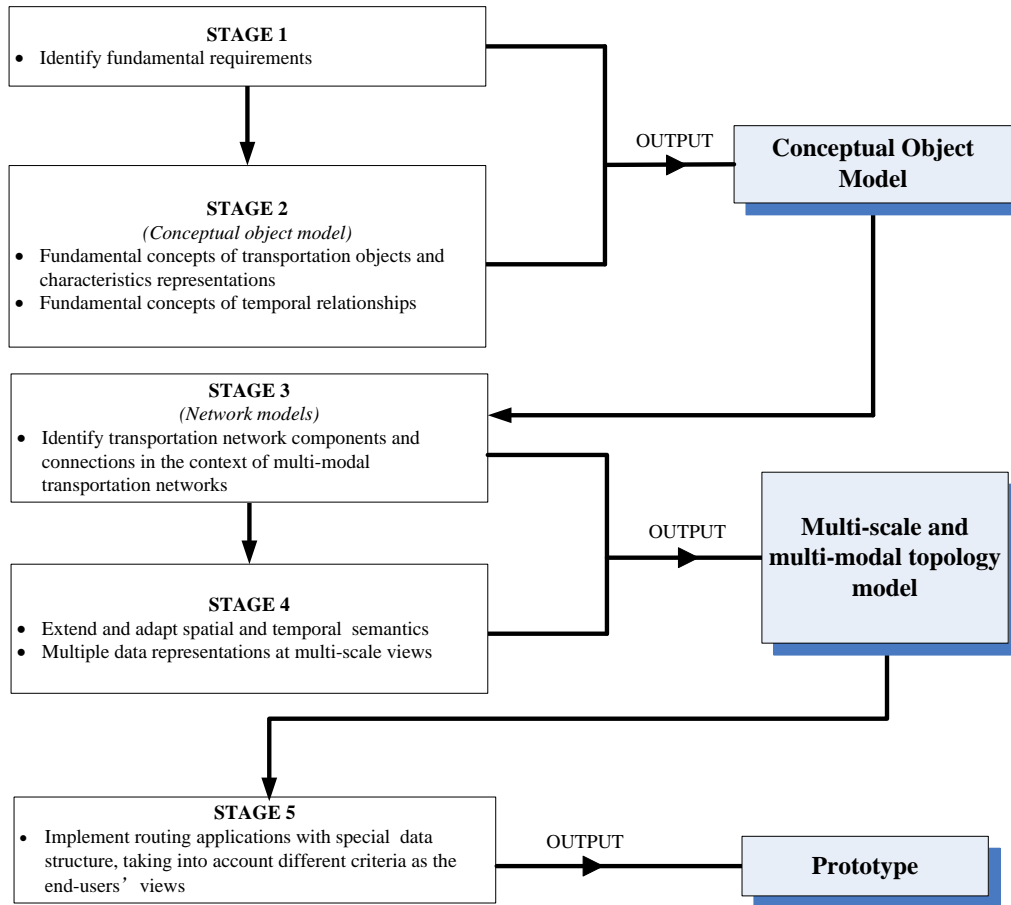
STAGE 1
• Identify fundamental requirements

STAGE 2
(Conceptual object model)
• Fundamental concepts of transportation objects and characteristics representations
• Fundamental concepts of temporal relationships

OUTPUT

Conceptual Object Model

STAGE 3
(Network models)
• Identify transportation network components and connections in the context of multi-modal transportation networks

STAGE 4
• Extend and adapt spatial and temporal semantics
• Multiple data representations at multi-scale views

OUTPUT

Multi-scale and multi-modal topology model

STAGE 5
• Implement routing applications with special data structure, taking into account different criteria as the end-users' views

OUTPUT

Prototype